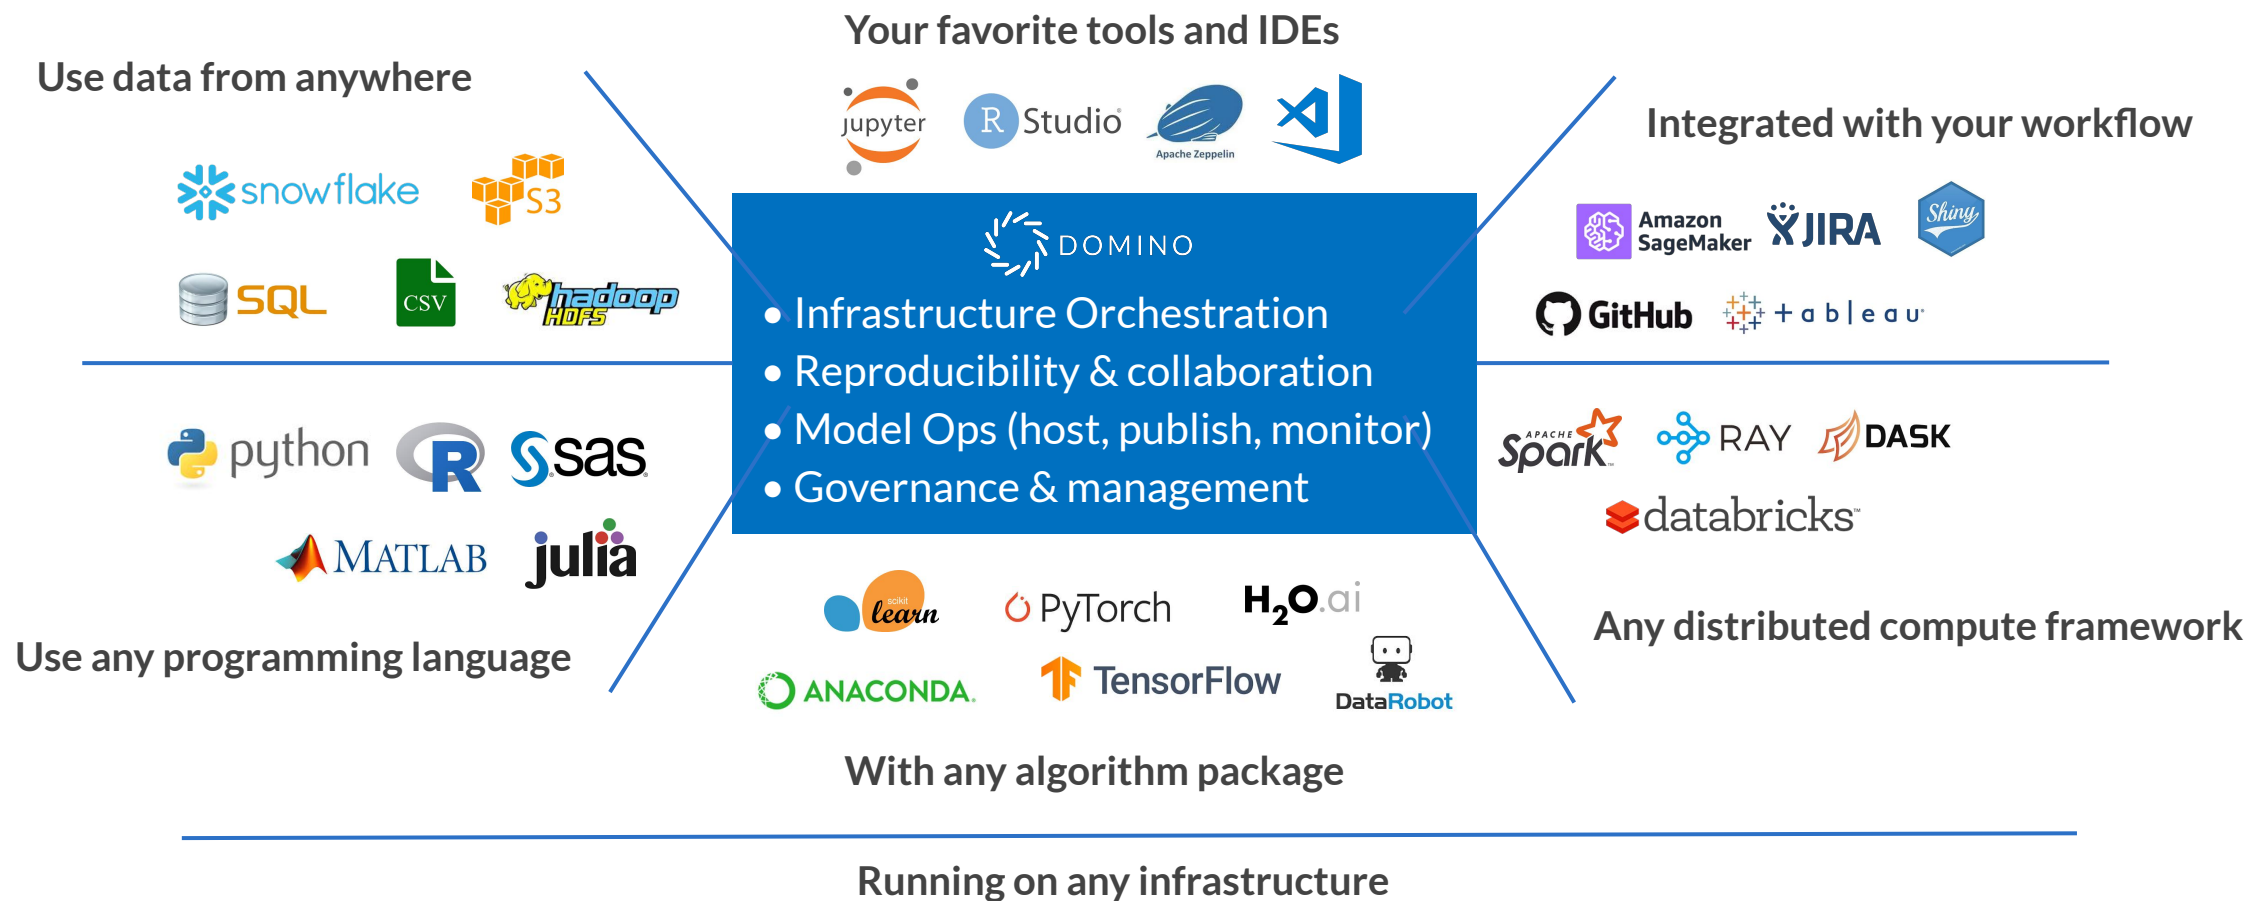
Your favorite tools and IDEs

jupyter RStudio Apache Zeppelin

Use data from anywhere

snowflake S3

SQL CSV hadoop HDFS

Integrated with your workflow

Amazon SageMaker JIRA Shiny

GitHub +ableau

DOMINO

• Infrastructure Orchestration
• Reproducibility & collaboration
• Model Ops (host, publish, monitor)
• Governance & management

python R sas

MATLAB julia

Use any programming language

APACHE Spark RAY DASK

databricks

Any distributed compute framework

scikit learn PyTorch $H_2O$.ai

ANACONDA TensorFlow DataRobot

With any algorithm package

Running on any infrastructure